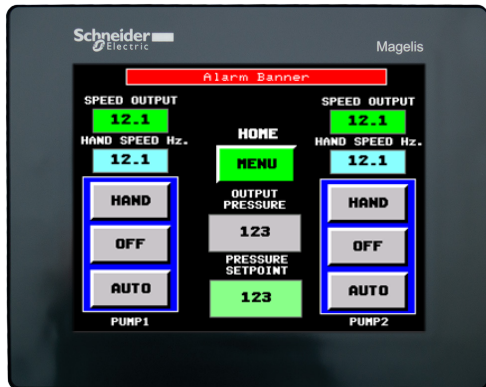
Schneider Electric

Magelis

Alarm Banner

SPEED OUTPUT
12.1
HAND SPEED Hz.
12.1

HAND
OFF
AUTO
PUMP1

HOME
MENU
OUTPUT PRESSURE
123
PRESSURE SETPOINT
123

SPEED OUTPUT
12.1
HAND SPEED Hz.
12.1

HAND
OFF
AUTO
PUMP2